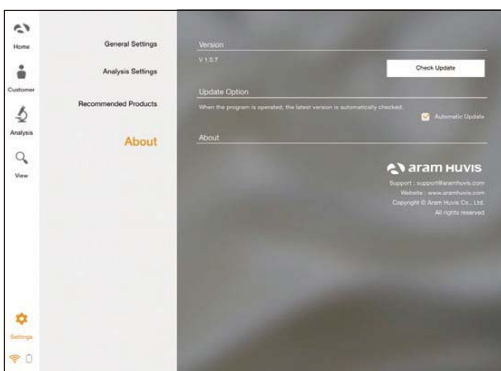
Home

Customer

Analysis

View

Settings

General Settings

Analysis Settings

Recommended Products

About

Version

V 1.0.7

Check Update

Update Option

When the program is operated, the latest version is automatically checked.

Automatic Update

About

aram HUVIS

Support : support@aramhuvis.com
Website : www.aramhuvis.com
Copyright © Aram Huvis Co., Ltd.
All rights reserved